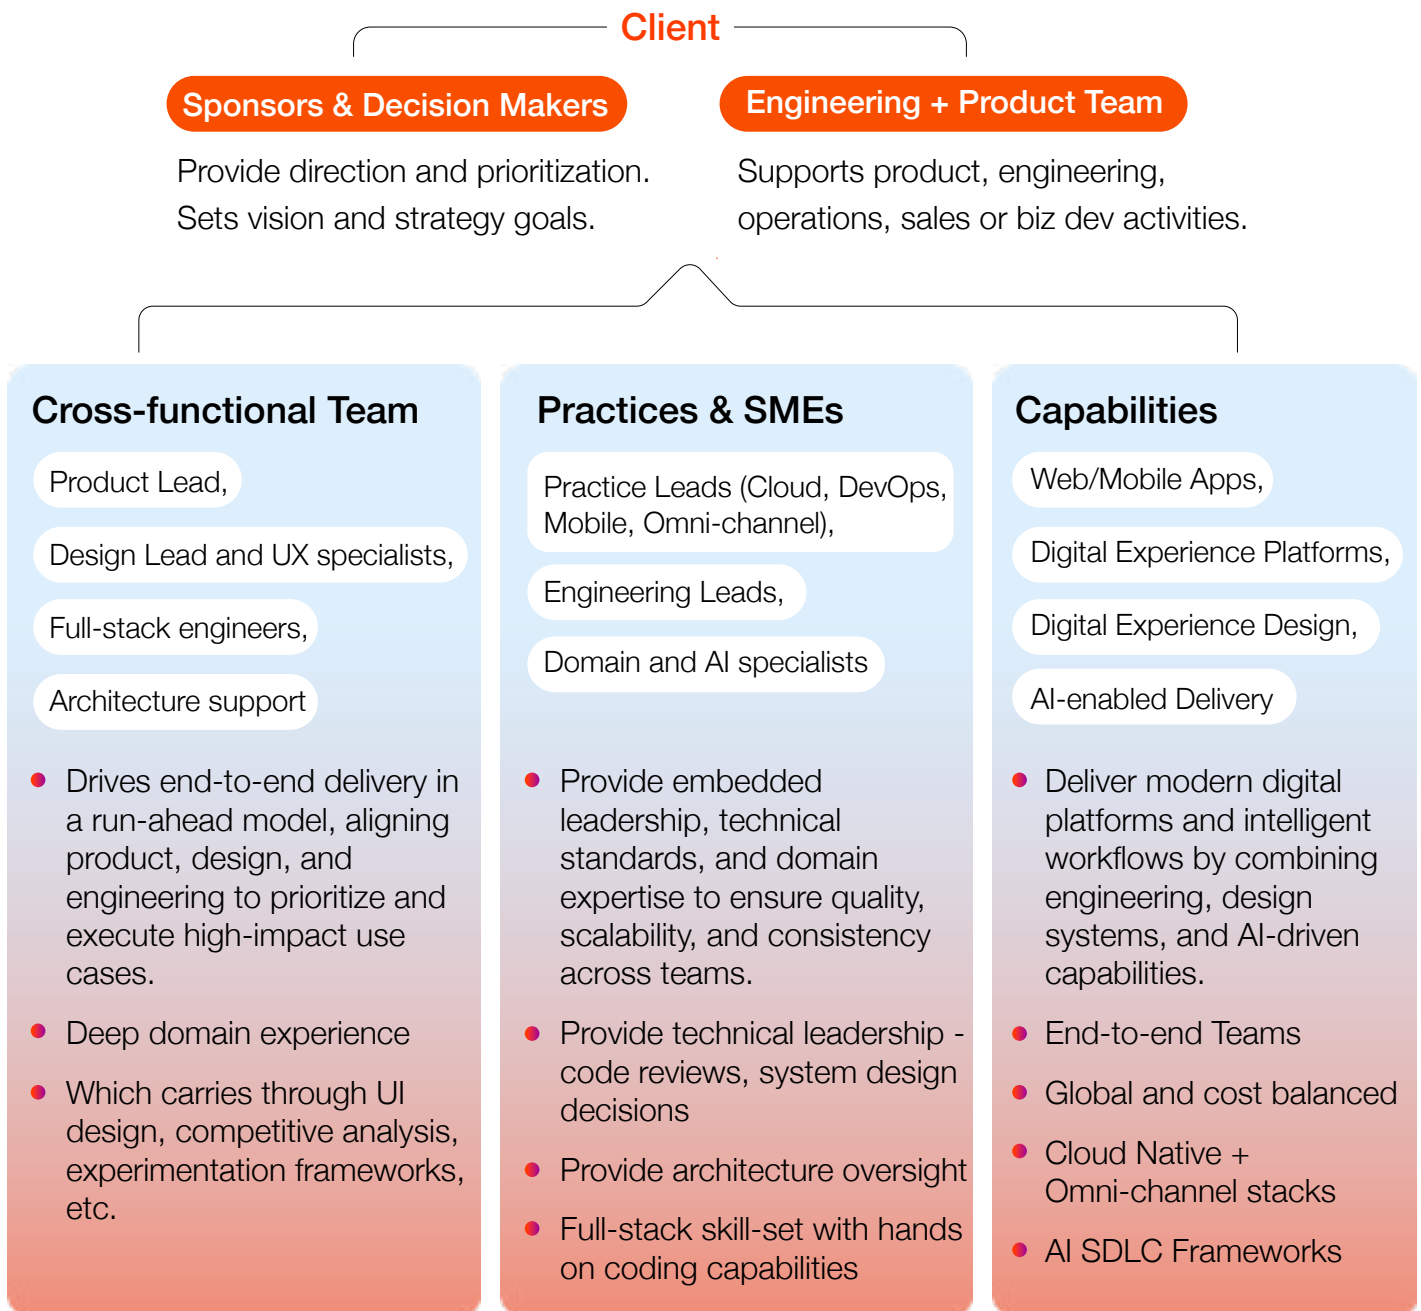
Client

Sponsors & Decision Makers

Provide direction and prioritization. Sets vision and strategy goals.

Engineering + Product Team

Supports product, engineering, operations, sales or biz dev activities.

Cross-functional Team

Product Lead,

Design Lead and UX specialists,

Full-stack engineers,

Architecture support

- Drives end-to-end delivery in a run-ahead model, aligning product, design, and engineering to prioritize and execute high-impact use cases.
- Deep domain experience
- Which carries through UI design, competitive analysis, experimentation frameworks, etc.

Practices & SMEs

Practice Leads (Cloud, DevOps, Mobile, Omni-channel),

Engineering Leads,

Domain and AI specialists

- Provide embedded leadership, technical standards, and domain expertise to ensure quality, scalability, and consistency across teams.
- Provide technical leadership - code reviews, system design decisions
- Provide architecture oversight
- Full-stack skill-set with hands on coding capabilities

Capabilities

Web/Mobile Apps,

Digital Experience Platforms,

Digital Experience Design,

AI-enabled Delivery

- Deliver modern digital platforms and intelligent workflows by combining engineering, design systems, and AI-driven capabilities.
- End-to-end Teams
- Global and cost balanced
- Cloud Native + Omni-channel stacks
- AI SDLC Frameworks